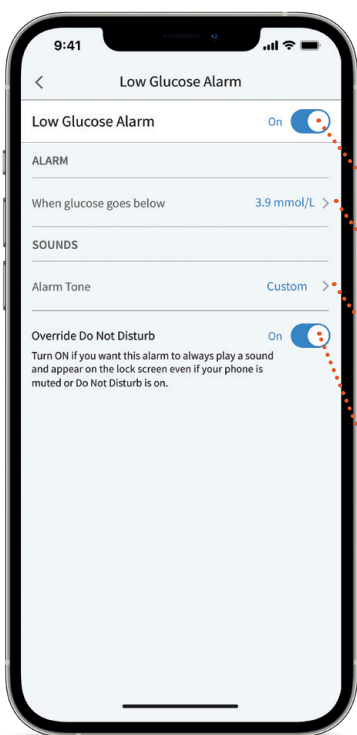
9:41

<

Low Glucose Alarm

Low Glucose Alarm On

ALARM

When glucose goes below 3.9 mmol/L >

SOUNDS

Alarm Tone Custom >

Override Do Not Disturb On

Turn ON if you want this alarm to always play a sound and appear on the lock screen even if your phone is muted or Do Not Disturb is on.